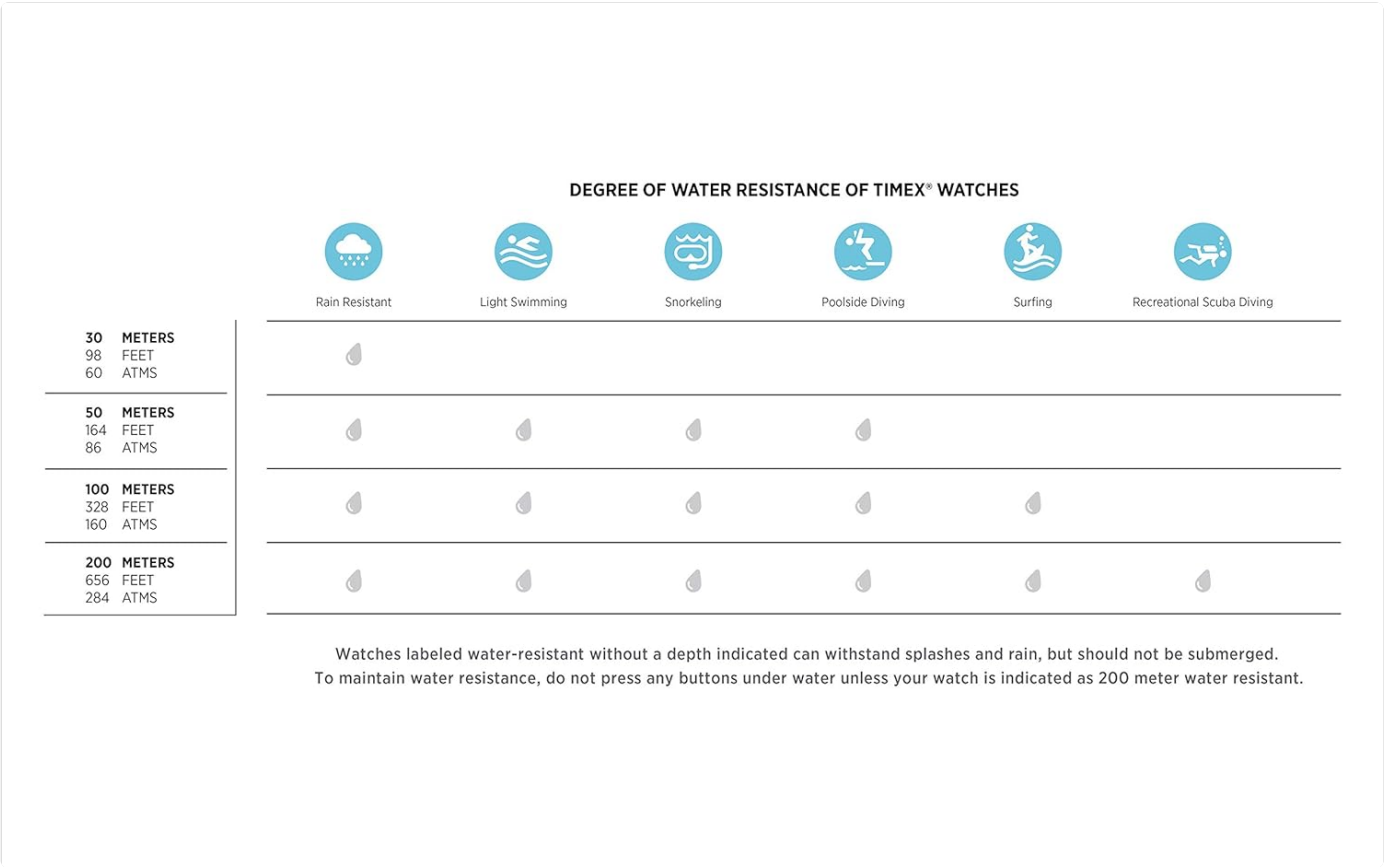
DEGREE OF WATER RESISTANCE OF TIMEX® WATCHES

| | Rain Resistant | Light Swimming | Snorkeling | Poolside Diving | Surfing | Recreational Scuba Diving |
|---|---|---|---|---|---|---|
| 30 METERS 98 FEET 60 ATMS | 💧 | | | | | |
| 50 METERS 164 FEET 86 ATMS | 💧 | 💧 | 💧 | 💧 | | |
| 100 METERS 328 FEET 160 ATMS | 💧 | 💧 | 💧 | 💧 | 💧 | |
| 200 METERS 656 FEET 284 ATMS | 💧 | 💧 | 💧 | 💧 | 💧 | 💧 |

Watches labeled water-resistant without a depth indicated can withstand splashes and rain, but should not be submerged. To maintain water resistance, do not press any buttons under water unless your watch is indicated as 200 meter water resistant.